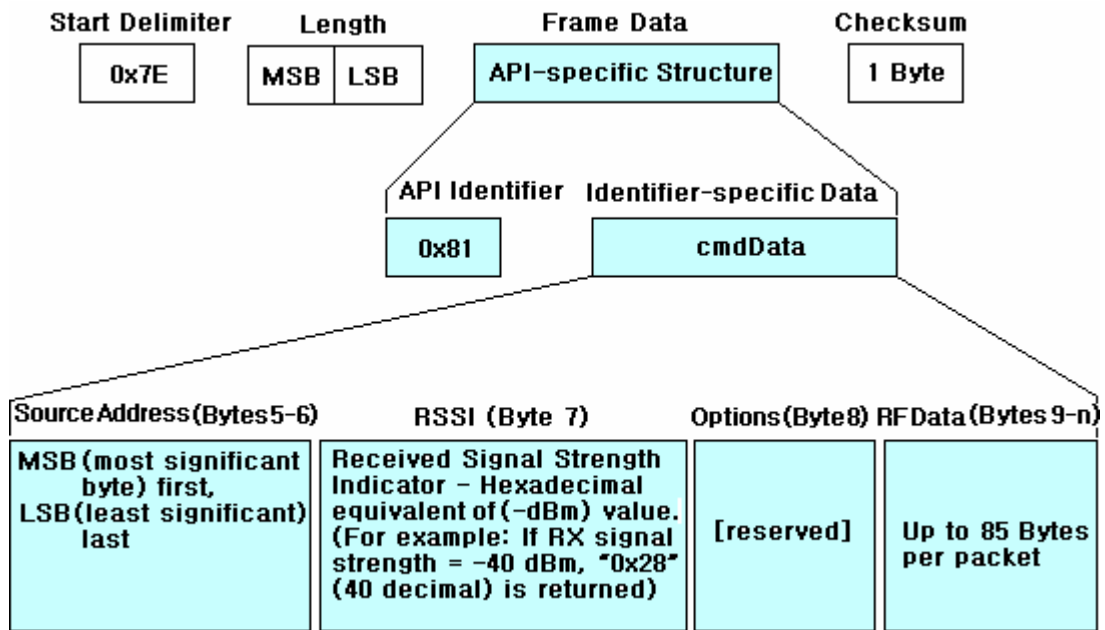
Start Delimiter

0x7E

Length

MSB | LSB

Frame Data

API-specific Structure

Checksum

1 Byte

API Identifier

0x81

Identifier-specific Data

cmdData

Source Address (Bytes 5-6)

MSB (most significant byte) first, LSB (least significant) last

RSSI (Byte 7)

Received Signal Strength Indicator - Hexadecimal equivalent of (-dBm) value. (For example: If RX signal strength = -40 dBm, "0x28" (40 decimal) is returned)

Options (Byte 8)

[reserved]

RF Data (Bytes 9-n)

Up to 85 Bytes per packet